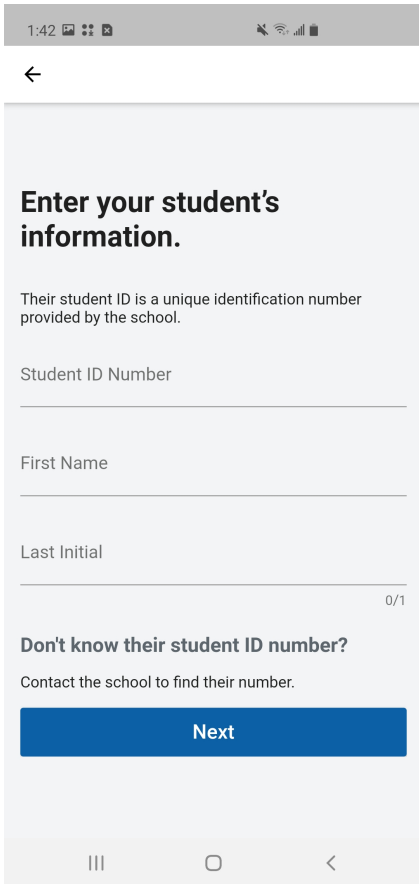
1:42

Enter your student's information.

Their student ID is a unique identification number provided by the school.

Student ID Number

First Name

Last Initial

0/1

Don't know their student ID number?

Contact the school to find their number.

Next